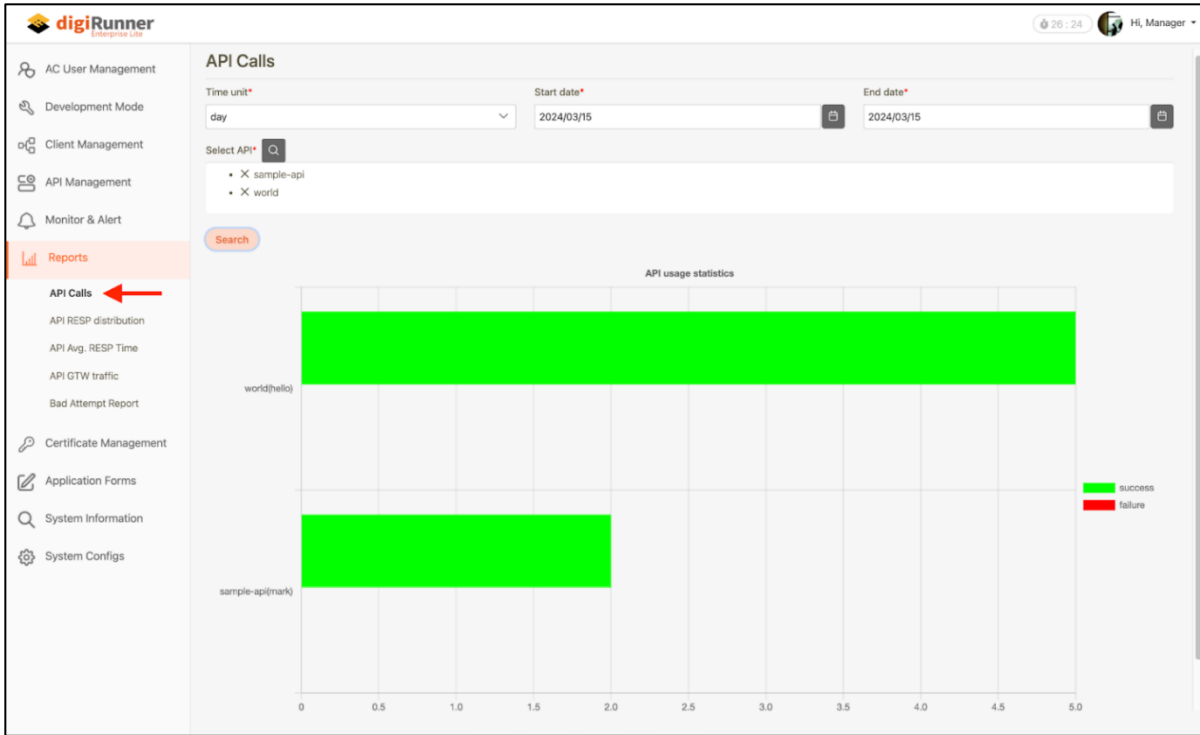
digiRunner
Enterprise Lite

26 : 24 Hi, Manager

AC User Management
Development Mode
Client Management
API Management
Monitor & Alert
Reports
API Calls
API RESP distribution
API Avg. RESP Time
API GTW traffic
Bad Attempt Report
Certificate Management
Application Forms
System Information
System Configs

API Calls

Time unit*
day
Start date*
2024/03/15
End date*
2024/03/15

Select API*
• × sample-api
• × world

Search

API usage statistics

world(hello)
sample-api(mark)

0 0.5 1.0 1.5 2.0 2.5 3.0 3.5 4.0 4.5 5.0

success
failure